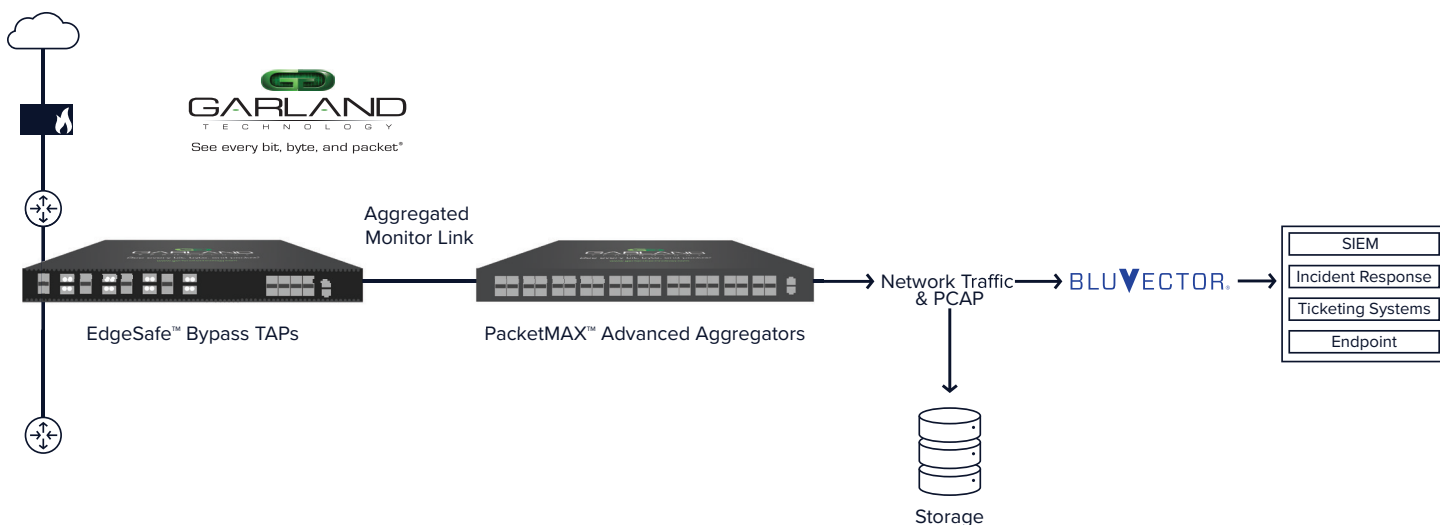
GARLAND
TECHNOLOGY
See every bit, byte, and packket®

Aggregated Monitor Link

EdgeSafe™ Bypass TAPs

PacketMAX™ Advanced Aggregators

Network Traffic & PCAP

BLUVECTOR.

SIEM
Incident Response
Ticketing Systems
Endpoint

Storage